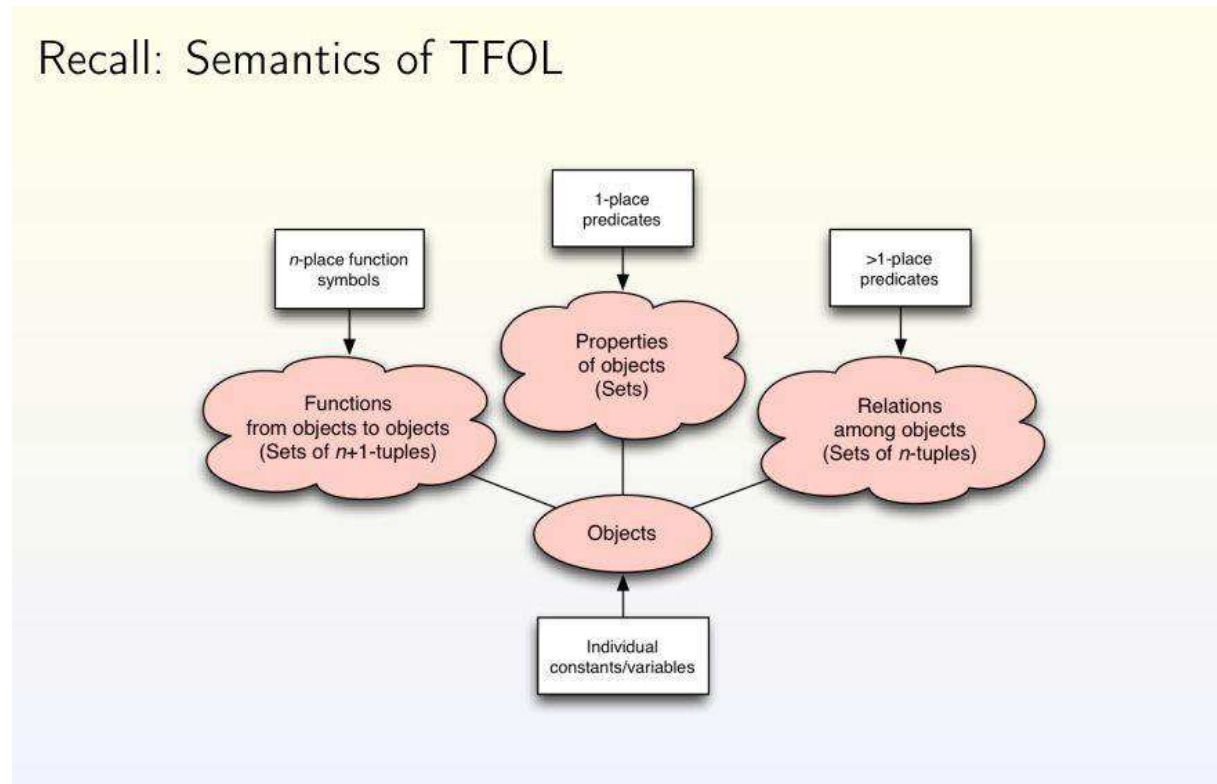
Recall: Semantics of TFOL

1-place predicates

$n$-place function symbols

>1-place predicates

Properties of objects (Sets)

Functions from objects to objects (Sets of $n$+1-tuples)

Relations among objects (Sets of $n$-tuples)

Objects

Individual constants/variables